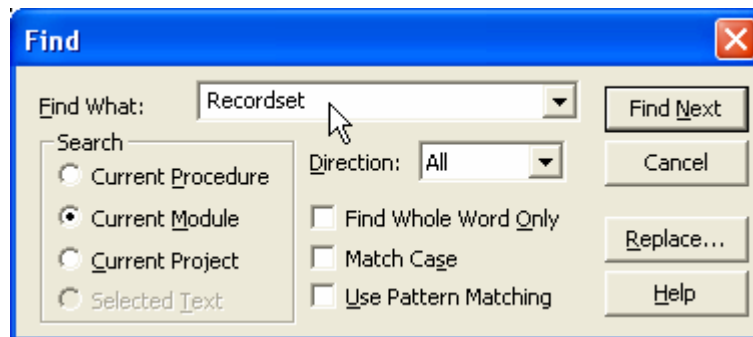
Find

Find What: Recordset

Find Next

Search

Current Procedure

Current Module

Current Project

Selected Text

Direction: All

Cancel

Find Whole Word Only

Match Case

Use Pattern Matching

Replace...

Help